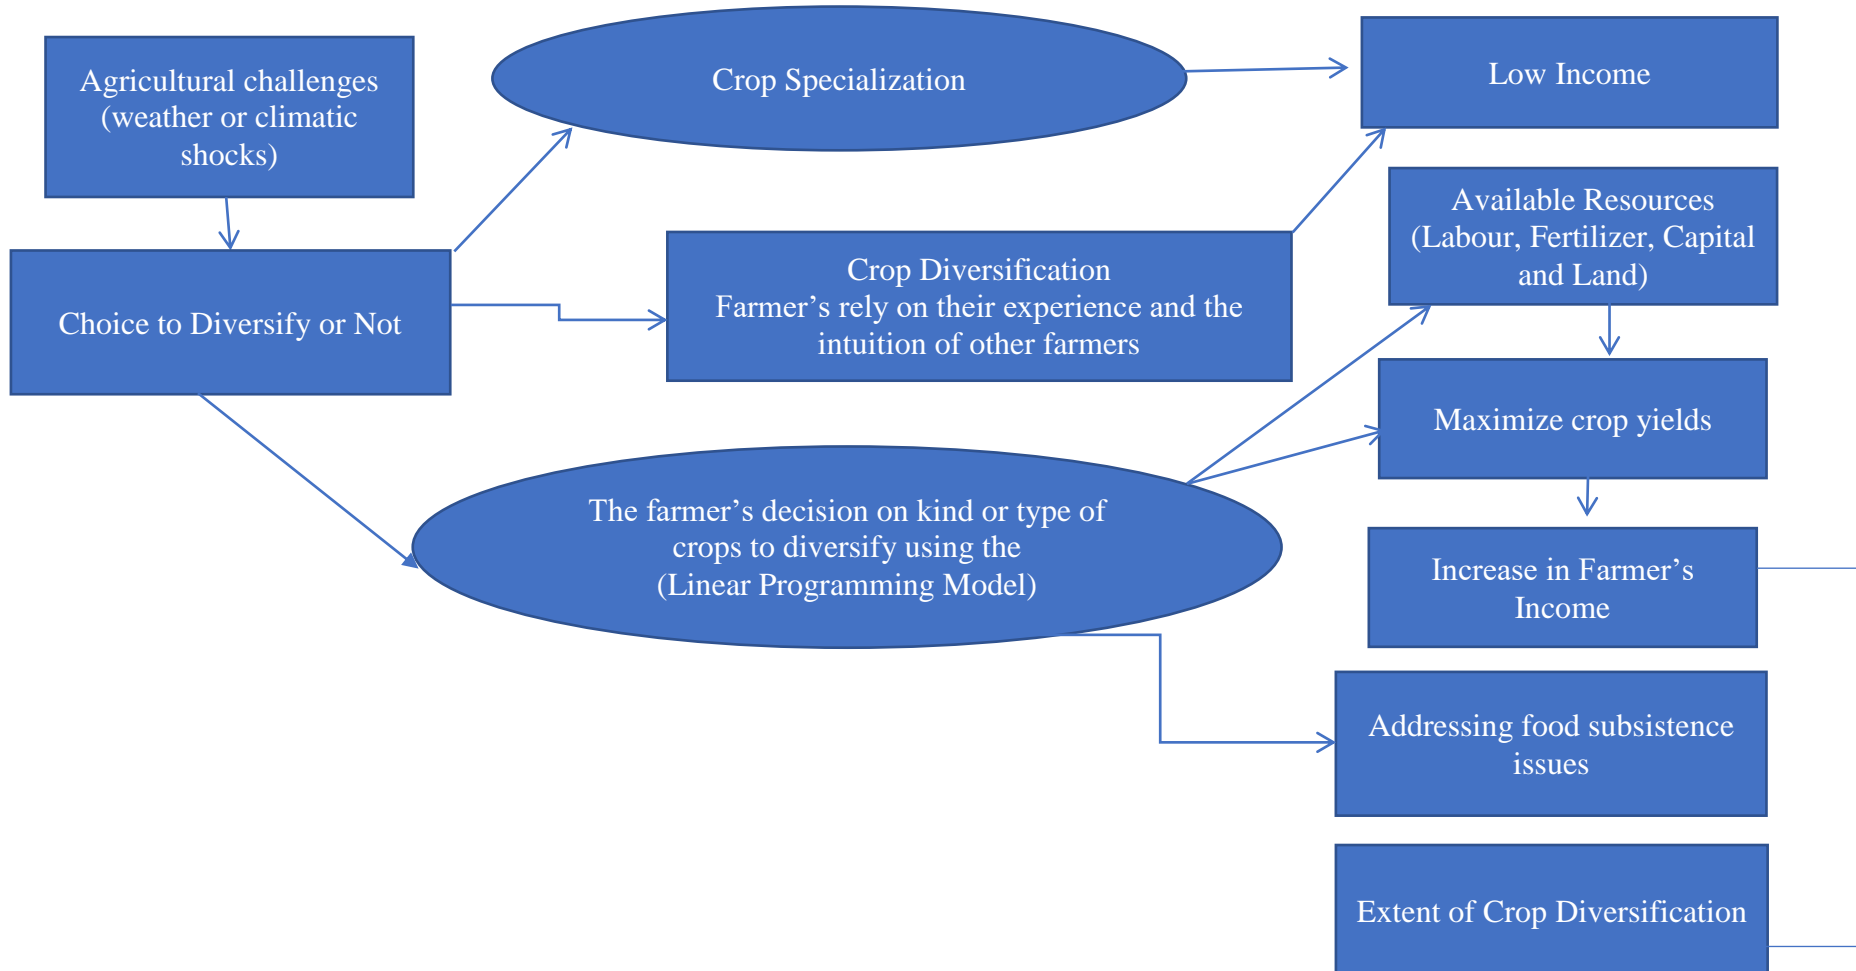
Agricultural challenges (weather or climatic shocks)

Crop Specialization

Low Income

Choice to Diversify or Not

Crop Diversification
Farmer’s rely on their experience and the intuition of other farmers

Available Resources (Labour, Fertilizer, Capital and Land)

Maximize crop yields

The farmer’s decision on kind or type of crops to diversify using the (Linear Programming Model)

Increase in Farmer’s Income

Addressing food subsistence issues

Extent of Crop Diversification